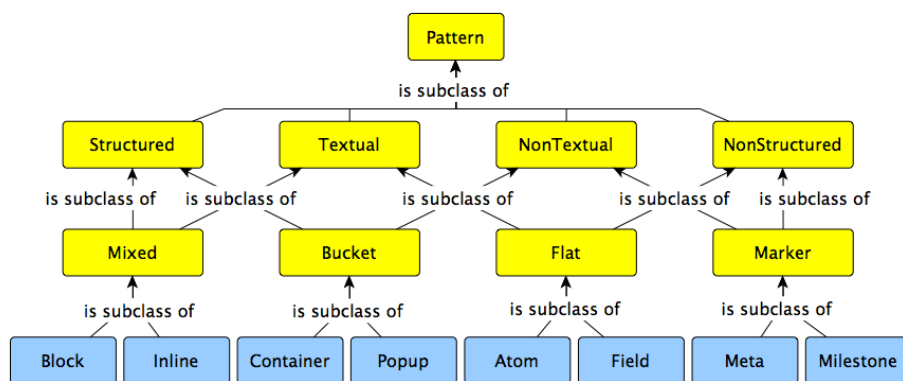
Pattern

is subclass of

Structured

Textual

NonTextual

NonStructured

is subclass of

is subclass of

is subclass of

is subclass of

is subclass of

Mixed

Bucket

Flat

Marker

is subclass of

is subclass of

is subclass of

is subclass of

Block

Inline

Container

Popup

Atom

Field

Meta

Milestone